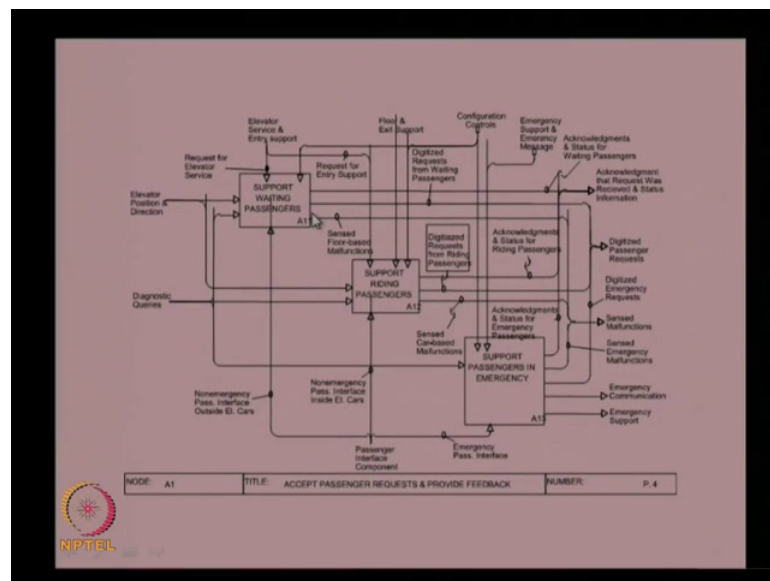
Elevator Service & Entry support

Floor & Exit Support

Configuration Controls

Emergency Support & Emergency Message

Acknowledgments & Status for Waiting Passengers

Request for Elevator Service

Request for Entry Support

Digitized Requests from Waiting Passengers

Acknowledgment that Request Was Recieved & Status Information

Elevator Position & Direction

SUPPORT WAITING PASSENGERS

A11

Sensed Floor-based Malfunctions

Digitized Requests from Riding Passengers

Acknowledgments & Status for Riding Passengers

Digitized Passenger Requests

SUPPORT RIDING PASSENGERS

A12

Digitized Emergency Requests

Diagnostic Queries

Sensed Car-based Malfunctions

Acknowledgments & Status for Emergency Passengers

Sensed Malfunctions

Sensed Emergency Malfunctions

SUPPORT PASSENGERS IN EMERGENCY

A13

Nonemergency Pass. Interface Outside El. Cars

Nonemergency Pass. Interface Inside El. Cars

Emergency Communication

Emergency Support

Passenger Interface Component

Emergency Pass. Interface

| NODE: A1 | TITLE: ACCEPT PASSENGER REQUESTS & PROVIDE FEEDBACK | NUMBER: P. 4 |
|---|---|---|

NPTEL